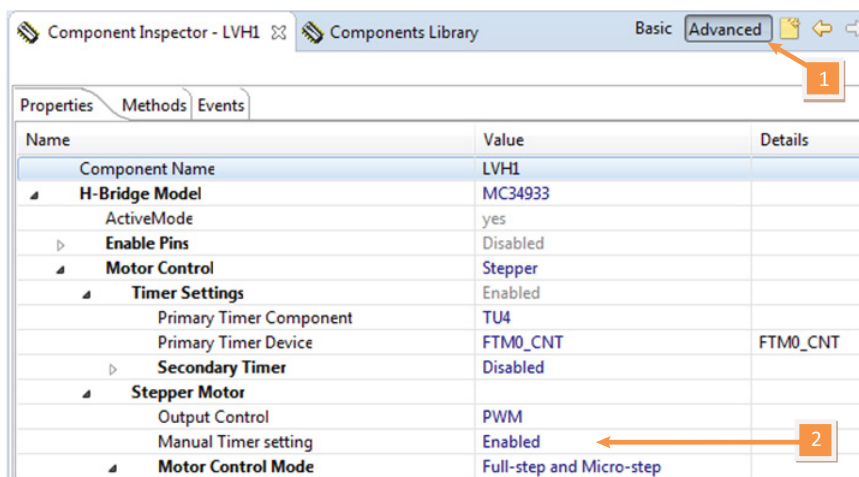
Component Inspector - LVH1 Components Library Basic Advanced

1

Properties Methods Events

| Name | Value | Details |
|---|---|---|
| Component Name | LVH1 | |
| H-Bridge Model | MC34933 | |
| ActiveMode | yes | |
| Enable Pins | Disabled | |
| Motor Control | Stepper | |
| Timer Settings | Enabled | |
| Primary Timer Component | TU4 | |
| Primary Timer Device | FTM0_CNT | FTM0_CNT |
| Secondary Timer | Disabled | |
| Stepper Motor | | |
| Output Control | PWM | |
| Manual Timer setting | Enabled | |
| Motor Control Mode | Full-step and Micro-step | |

2